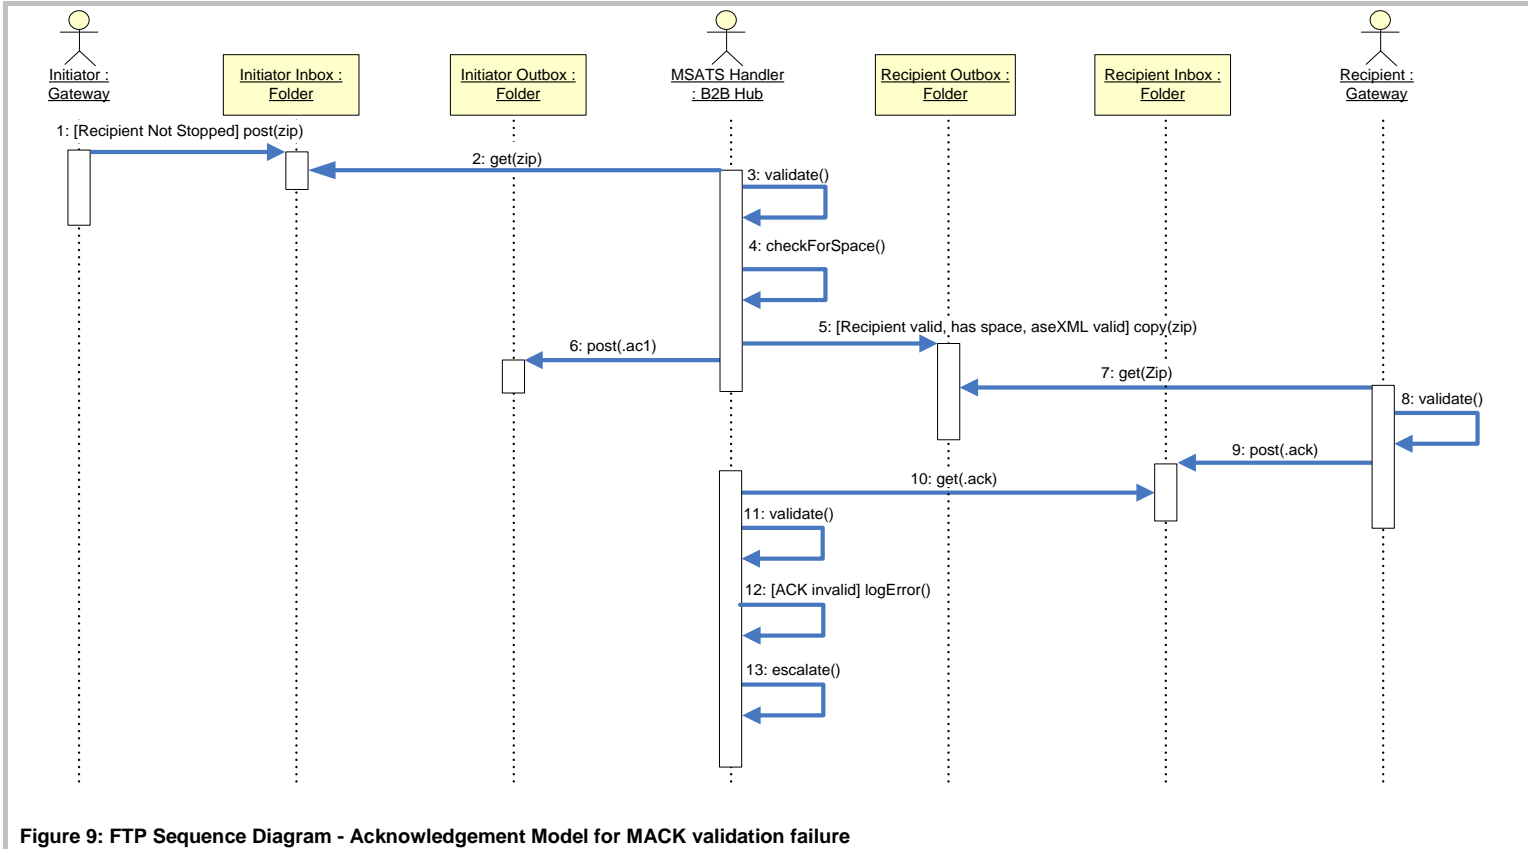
Initiator : Gateway

Initiator Inbox : Folder

Initiator Outbox : Folder

MSATS Handler : B2B Hub

Recipient Outbox : Folder

Recipient Inbox : Folder

Recipient : Gateway

1: [Recipient Not Stopped] post(zip)

2: get(zip)

3: validate()

4: checkForSpace()

5: [Recipient valid, has space, aseXML valid] copy(zip)

6: post(.ac1)

7: get(Zip)

8: validate()

9: post(.ack)

10: get(.ack)

11: validate()

12: [ACK invalid] logError()

13: escalate()

Figure 9: FTP Sequence Diagram - Acknowledgement Model for MACK validation failure